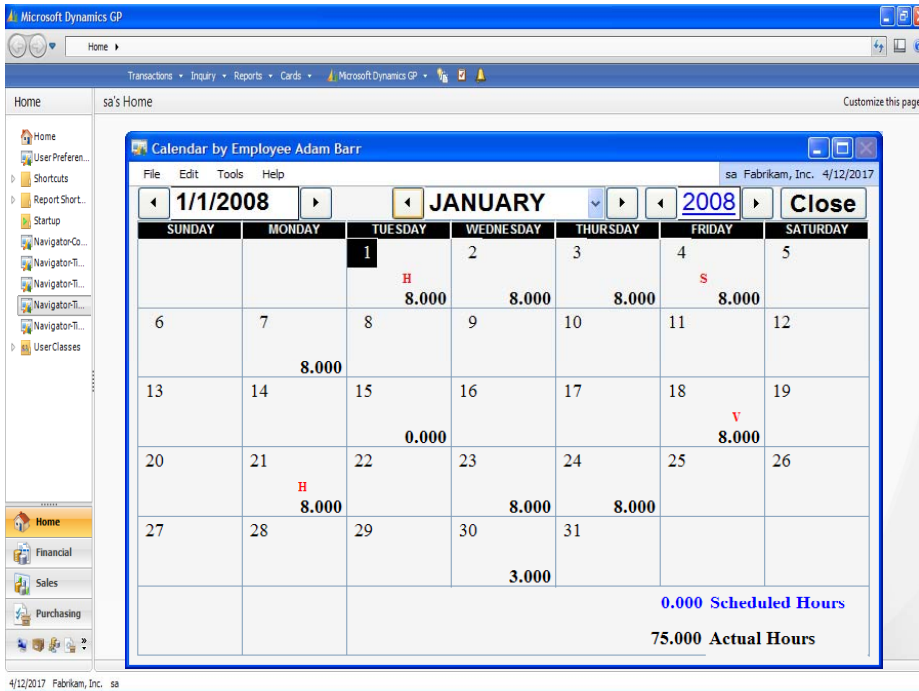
Microsoft Dynamics GP

Home ▸

Transactions ▾ Inquiry ▾ Reports ▾ Cards ▾ Microsoft Dynamics GP ▾

Home

sa's Home

Customize this page

Home
User Preferen...
Shortcuts
Report Short...
Startup
Navigator-Co...
Navigator-Ti...
Navigator-Ti...
Navigator-Ti...
Navigator-Ti...
UserClasses

Home
Financial
Sales
Purchasing

Calendar by Employee Adam Barr

File Edit Tools Help

sa Fabrikam, Inc. 4/12/2017

1/1/2008 JANUARY 2008 Close

| SUNDAY | MONDAY | TUESDAY | WEDNESDAY | THURSDAY | FRIDAY | SATURDAY |
|---|---|---|---|---|---|---|
| | | 1 H 8.000 | 2 8.000 | 3 8.000 | 4 S 8.000 | 5 |
| 6 | 7 8.000 | 8 | 9 | 10 | 11 | 12 |
| 13 | 14 | 15 0.000 | 16 | 17 | 18 V 8.000 | 19 |
| 20 | 21 H 8.000 | 22 | 23 8.000 | 24 8.000 | 25 | 26 |
| 27 | 28 | 29 | 30 3.000 | 31 | | |

0.000 Scheduled Hours

75.000 Actual Hours

4/12/2017 Fabrikam, Inc. sa